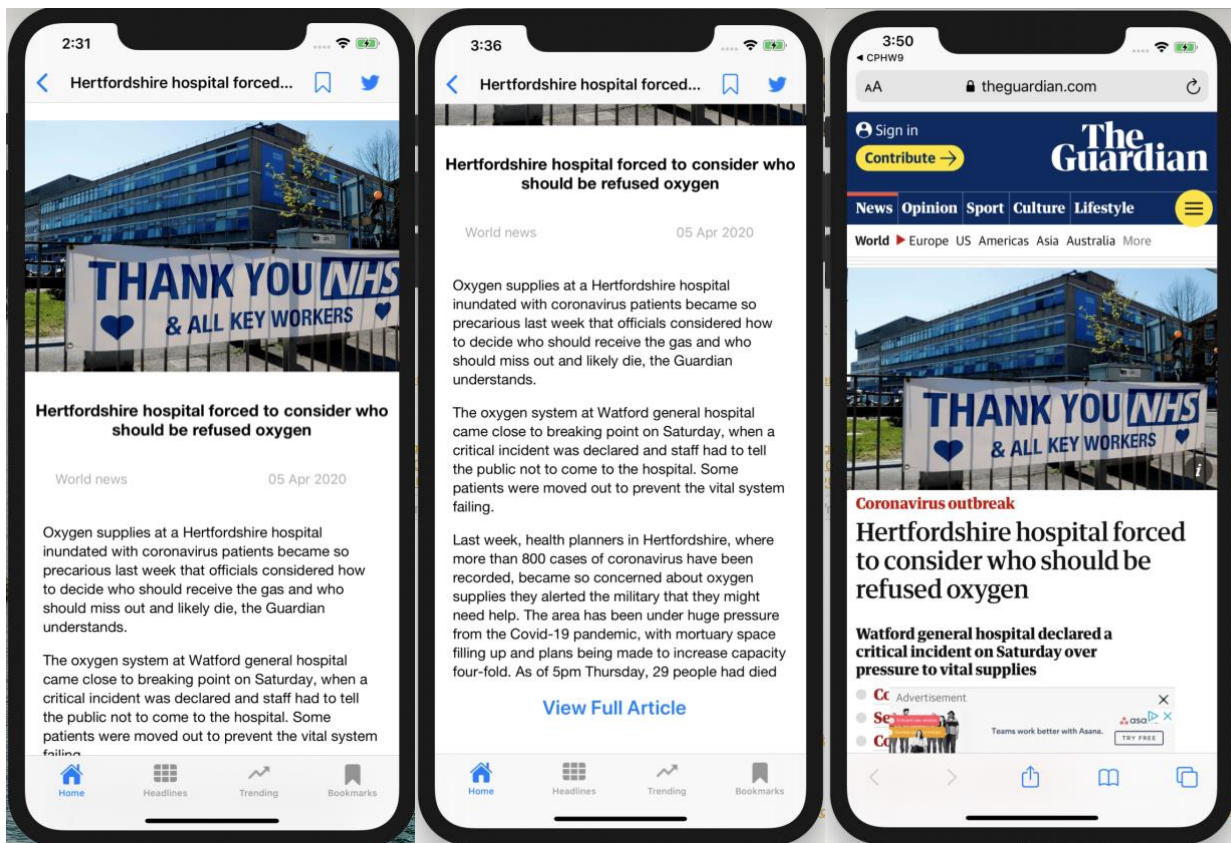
2:31

Hertfordshire hospital forced...

THANK YOU NHS
& ALL KEY WORKERS

Hertfordshire hospital forced to consider who should be refused oxygen

World news 05 Apr 2020

Oxygen supplies at a Hertfordshire hospital inundated with coronavirus patients became so precarious last week that officials considered how to decide who should receive the gas and who should miss out and likely die, the Guardian understands.

The oxygen system at Watford general hospital came close to breaking point on Saturday, when a critical incident was declared and staff had to tell the public not to come to the hospital. Some patients were moved out to prevent the vital system failing.

Home Headlines Trending Bookmarks

3:36

Hertfordshire hospital forced...

Hertfordshire hospital forced to consider who should be refused oxygen

World news 05 Apr 2020

Oxygen supplies at a Hertfordshire hospital inundated with coronavirus patients became so precarious last week that officials considered how to decide who should receive the gas and who should miss out and likely die, the Guardian understands.

The oxygen system at Watford general hospital came close to breaking point on Saturday, when a critical incident was declared and staff had to tell the public not to come to the hospital. Some patients were moved out to prevent the vital system failing.

Last week, health planners in Hertfordshire, where more than 800 cases of coronavirus have been recorded, became so concerned about oxygen supplies they alerted the military that they might need help. The area has been under huge pressure from the Covid-19 pandemic, with mortuary space filling up and plans being made to increase capacity four-fold. As of 5pm Thursday, 29 people had died

View Full Article

Home Headlines Trending Bookmarks

3:50
◂ CPHW9

AA theguardian.com

Sign in
Contribute →
The Guardian

News Opinion Sport Culture Lifestyle

World ▸ Europe US Americas Asia Australia More

THANK YOU NHS
& ALL KEY WORKERS

Coronavirus outbreak
Hertfordshire hospital forced to consider who should be refused oxygen

Watford general hospital declared a critical incident on Saturday over pressure to vital supplies

Co
Se
Co
Advertisement
Teams work better with Asana.
asana
TRY FREE